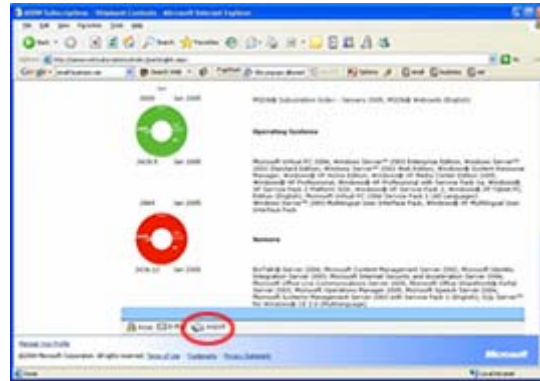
MSDN Subscriptions - Shipment Contents - Microsoft Internet Explorer

2006 Jan 2006

MSDN® Subscription Index - January 2005, MSDN® Webcasts (English)

Operating Systems

2436.9 Jan 2006

Microsoft Virtual PC 2004, Windows Server™ 2003 Enterprise Edition, Windows Server™ 2003 Standard Edition, Windows Server™ 2003 Web Edition, Windows® XP Professional, Windows® XP Home Edition

2664 Jan 2006

Servers

2436.12 Jan 2006

BizTalk® Server 2004, Microsoft Content Management Server 2002, Microsoft Identity Integration Server 2003, Microsoft Internet Security and Acceleration Server 2004, Microsoft Office Live Communications Server 2005, Microsoft SharePoint Portal Server 2003, Microsoft Systems Management Server 2003, SQL Server™ for Windows® CE 2.0 (Multilanguage)

Print Email Import

Manage Your Profile

©2006 Microsoft Corporation. All rights reserved. Terms of Use Trademarks Privacy Statement

Microsoft

Done Local intranet